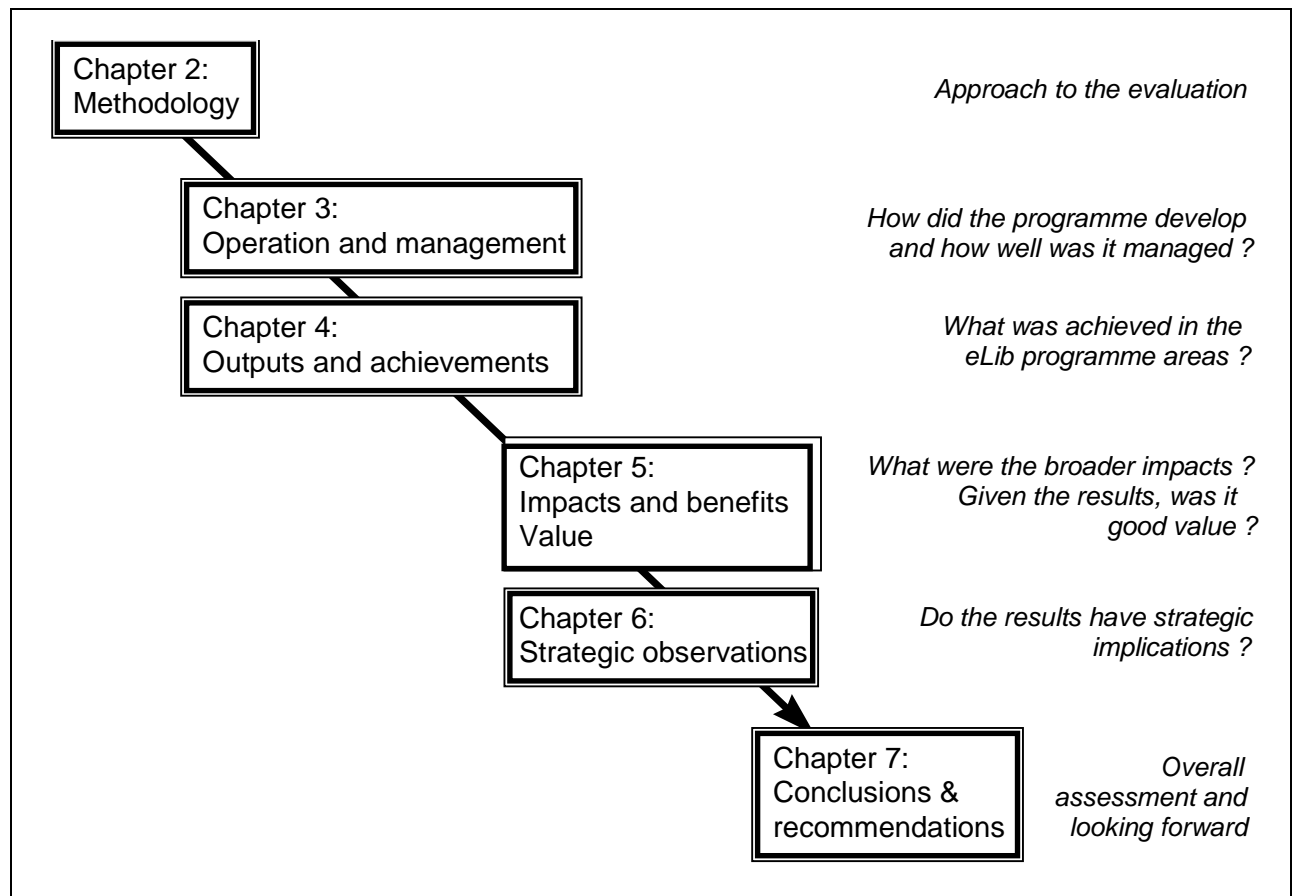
Chapter 2:
Methodology

Approach to the evaluation

Chapter 3:
Operation and management

How did the programme develop and how well was it managed ?

Chapter 4:
Outputs and achievements

What was achieved in the eLib programme areas ?

Chapter 5:
Impacts and benefits
Value

What were the broader impacts ? Given the results, was it good value ?

Chapter 6:
Strategic observations

Do the results have strategic implications ?

Chapter 7:
Conclusions & recommendations

Overall assessment and looking forward